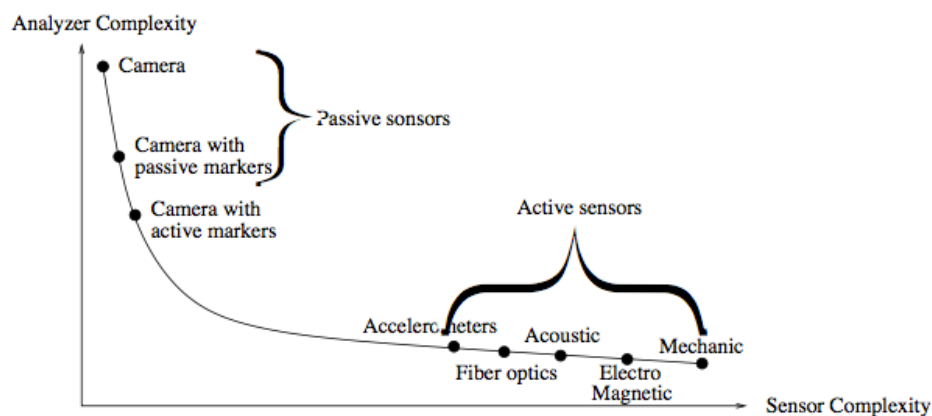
Analyzer Complexity

Camera

Camera with passive markers

Passive sonsors

Camera with active markers

Active sensors

Accelerometers

Acoustic

Mechanic

Fiber optics

Electro Magnetic

Sensor Complexity